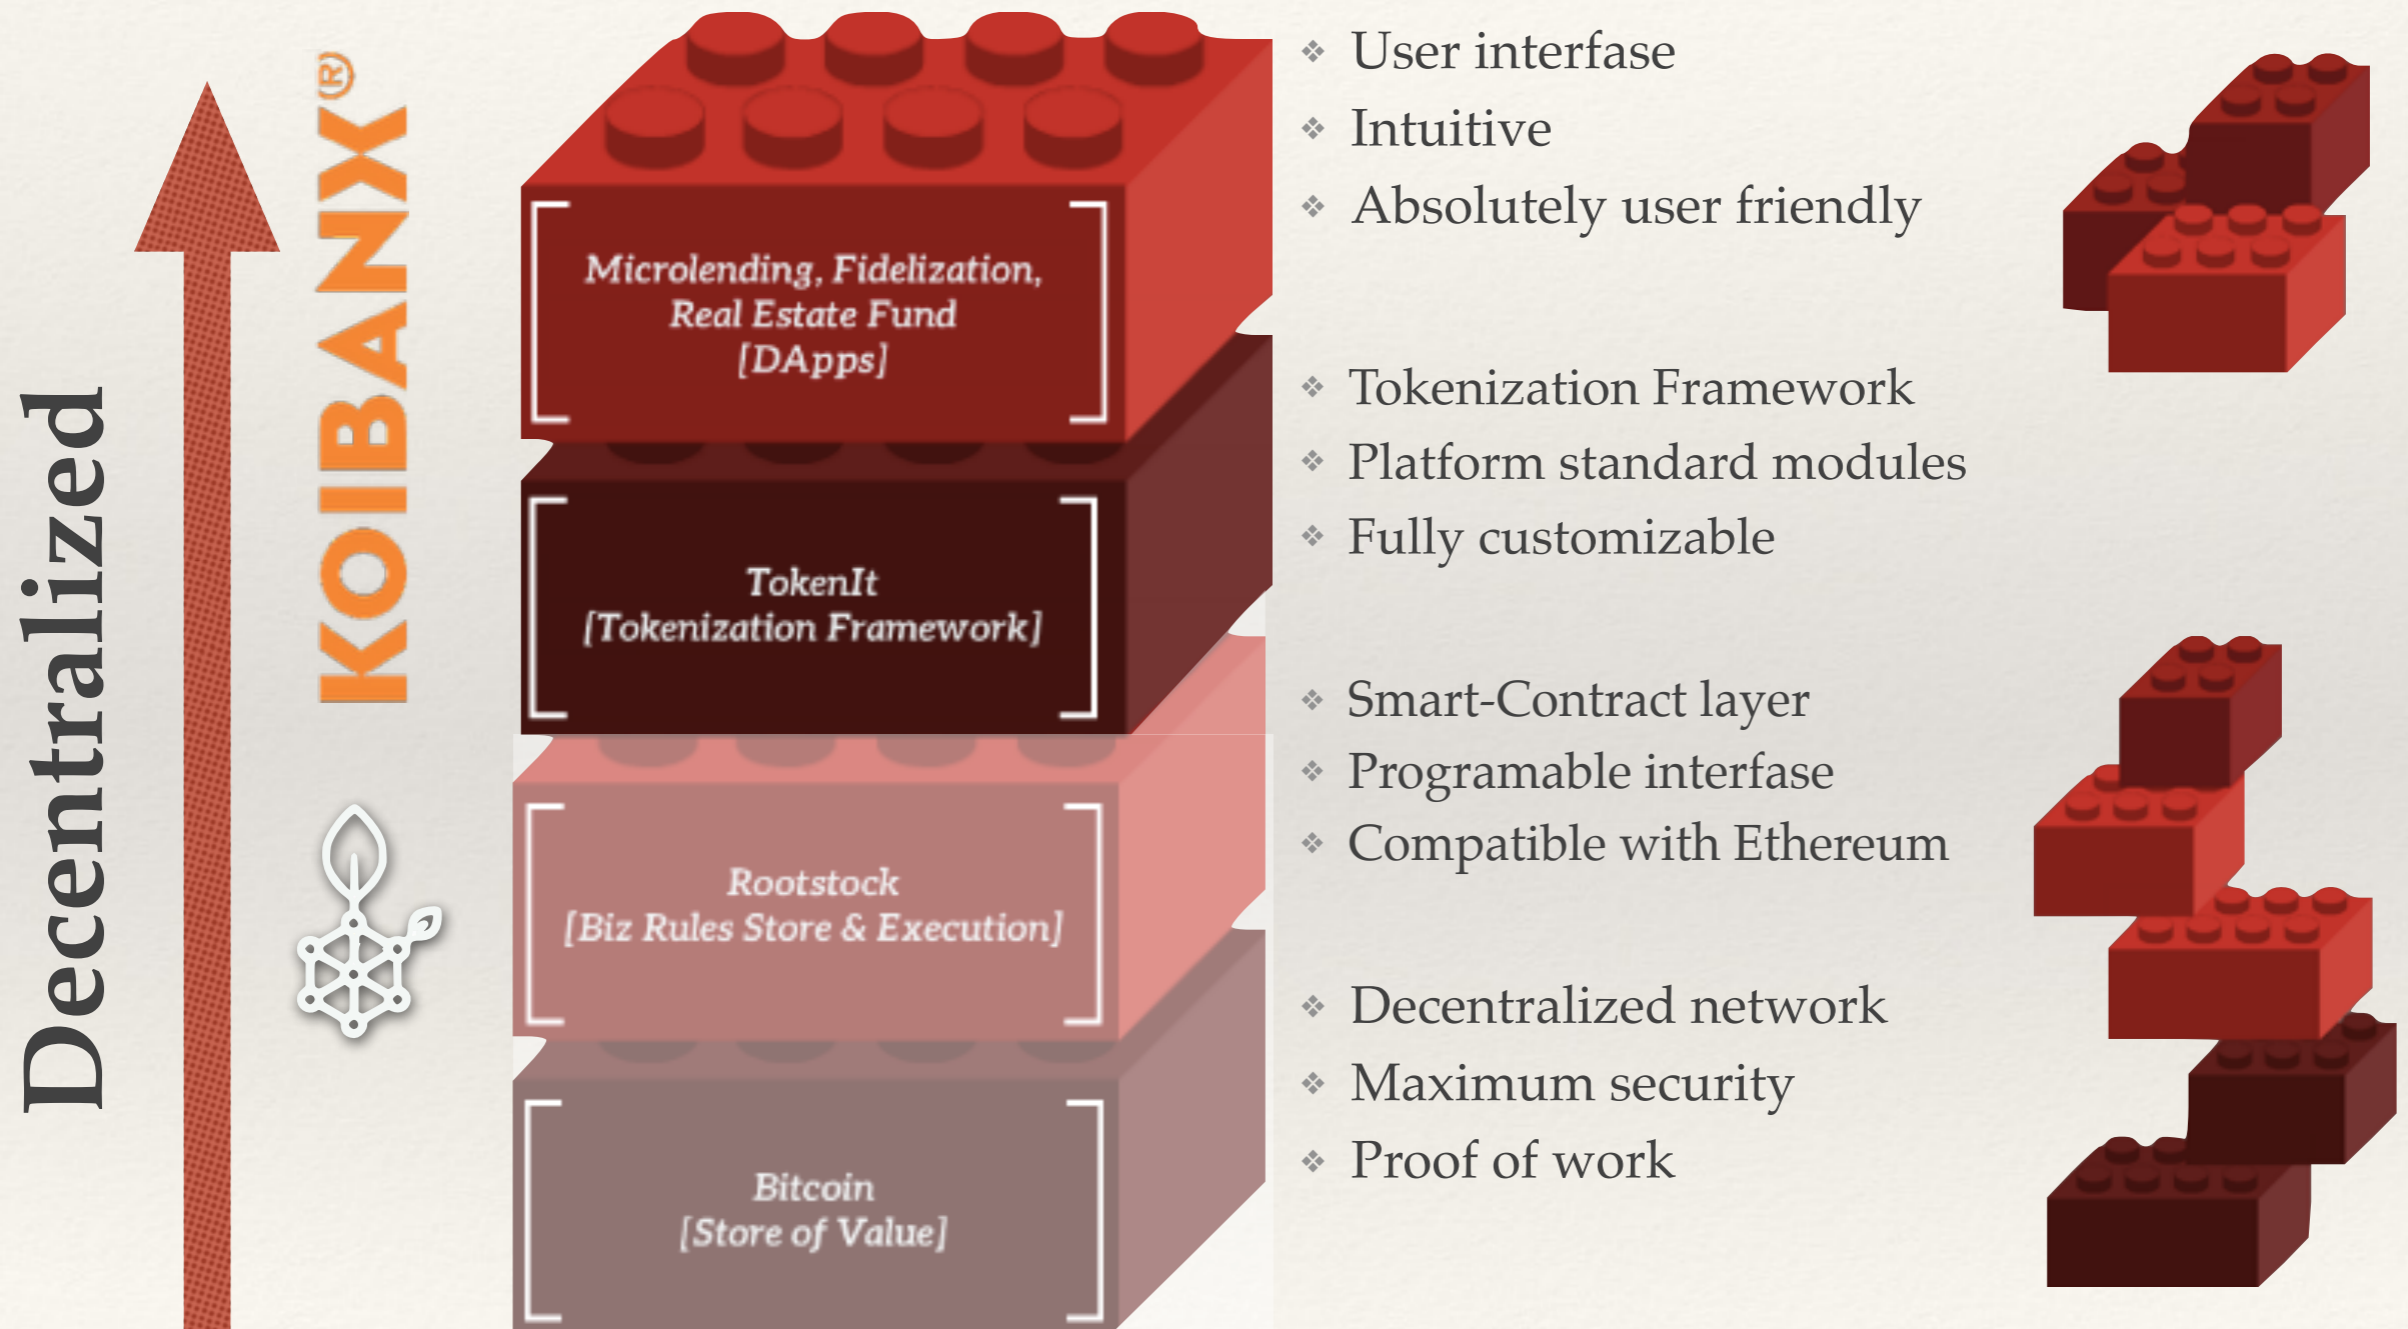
Decentralized

KOIBANX®

Microlending, Fidelization, Real Estate Fund [DApps]

TokenIt [Tokenization Framework]

Rootstock [Biz Rules Store & Execution]

Bitcoin [Store of Value]

❖ User interfase
❖ Intuitive
❖ Absolutely user friendly

❖ Tokenization Framework
❖ Platform standard modules
❖ Fully customizable

❖ Smart-Contract layer
❖ Programable interfase
❖ Compatible with Ethereum

❖ Decentralized network
❖ Maximum security
❖ Proof of work